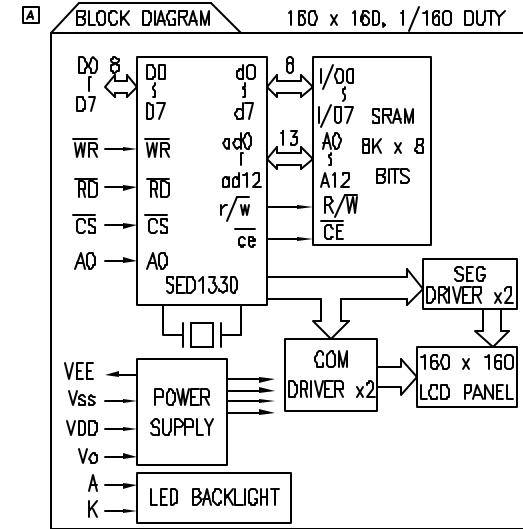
A

BLOCK DIAGRAM

160 x 160, 1/160 DUTY

D0
D7
8
D0
D7
d0
d7
8
I/O0
I/O7
SRAM
8K x 8
BITS
$\overline{WR}$
$\overline{WR}$
ad0
ad12
13
A0
A12
$\overline{RD}$
$\overline{RD}$
r/$\overline{w}$
R/$\overline{W}$
$\overline{CS}$
$\overline{CS}$
$\overline{ce}$
$\overline{CE}$
A0
A0
SED1330

SEG DRIVER x2

COM DRIVER x2

160 x 160 LCD PANEL

VEE
Vss
VDD
Vo
POWER SUPPLY

A
K
LED BACKLIGHT